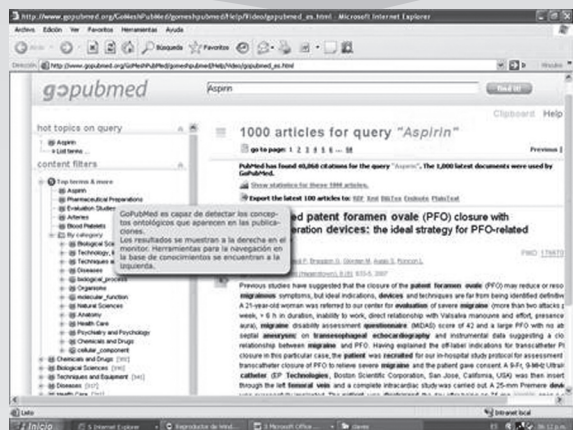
http://www.gopubmed.org/GoMeshPubMed/gomeshpubmed/Help/Video/gopubmed_es.html - Microsoft Internet Explorer

Archivo Edición Ver Favoritos Herramientas Ayuda

Atrás Búsqueda Favoritos

Dirección http://www.gopubmed.org/GoMeshPubMed/gomeshpubmed/Help/Video/gopubmed_es.html Ir Vínculos

gopubmed

Aspirin

find it!

Clipboard Help

hot topics on query

Aspirin

List terms ...

content filters

Top terms & more

Aspirin

Pharmaceutical Preparations

Evaluation Studies

Arteries

Blood Platelets

By category

Biological Sciences

Technology

Technology

Diseases

biological_process

Organisms

molecular_function

Natural Sciences

Anatomy

Health Care

Psychiatry and Psychology

Chemicals and Drugs

cellular_component

Chemicals and Drugs

Biological Sciences

Techniques and Equipment

Diseases

Health Care

1000 articles for query "Aspirin"

go to page: 1 2 3 4 5 6 ... 50

Previous |

PubMed has found 40,868 citations for the query "Aspirin". The 1,000 latest documents were used by GoPubMed.

Show statistics for these 1000 articles.

Export the latest 100 articles to: RIS Xml BibTex Endnote PlainText

GoPubMed es capaz de detectar los conceptos ontológicos que aparecen en las publicaciones.
Los resultados se muestran a la derecha en el monitor. Herramientas para la navegación en la base de conocimientos se encuentran a la izquierda.

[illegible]ed patent foramen ovale (PFO) closure with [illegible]ration devices: the ideal strategy for PFO-related

PMID: 17670

Previous studies have suggested that the closure of the patent foramen ovale (PFO) may reduce or reso migrainous symptoms, but ideal indications, devices and techniques are far from being identified definitive A 21-year-old woman was referred to our center for evaluation of severe migraine (more than two attacks p week, > 6 h in duration, inability to work, direct relationship with Valsalva manouvre and effort, presence aura), migraine disability assessment questionnaire (MIDAS) score of 42 and a large PFO with no as septal aneurysm on transesophageal echocardiography and instrumental data suggesting a cle relationship between migraine and PFO. Having explained the off-label indications for transcatheter P closure in this particular case, the patient was recruited for our in-hospital study protocol for assessment transcatheter closure of PFO to relieve severe migraine and the patient gave consent. A 9-Fr, 9-MHz Ultrat catheter (EP Technologies, Boston Scientific Corporation, San Jose, California, USA) was then inserted through the left femoral vein and a complete intracardiac study was carried out. A 25-mm Premere device

Listo

Intranet local

Inicio

5 Internet Explorer

Reproductor de Wind...

3 Microsoft Office...

claves